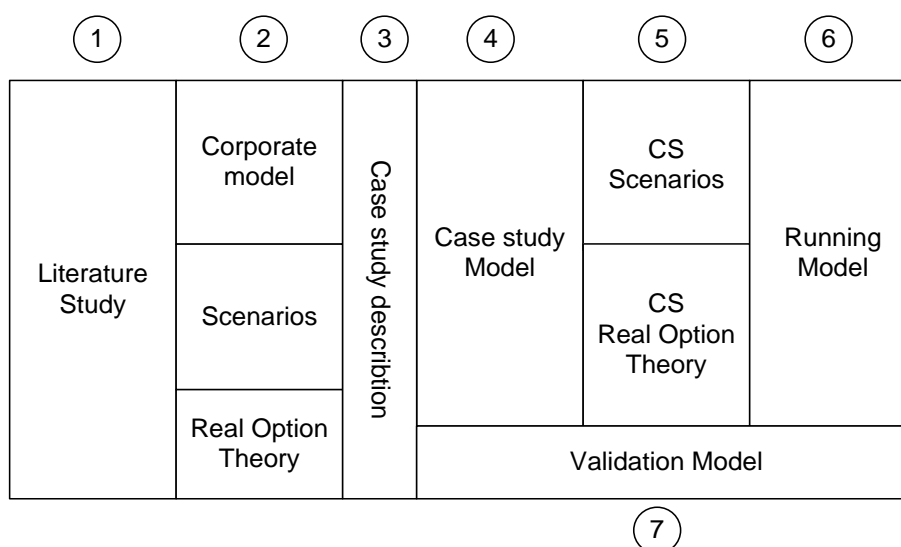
1 2 3 4 5 6

| Literature Study | Corporate model / Scenarios / Real Option Theory | Case study describtion | Case study Model | CS Scenarios / CS Real Option Theory | Running Model |
|---|---|---|---|---|---|
| | | | Validation Model | | |

7